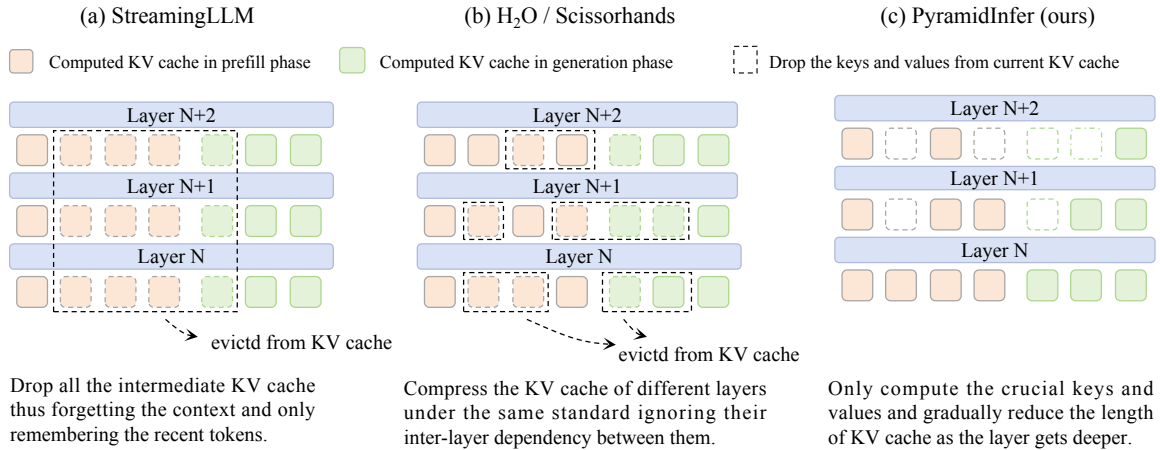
(a) StreamingLLM

(b) $H_2O$ / Scissorhands

(c) PyramidInfer (ours)

Computed KV cache in prefill phase

Computed KV cache in generation phase

Drop the keys and values from current KV cache

Layer N+2

Layer N+1

Layer N

evictd from KV cache

Layer N+2

Layer N+1

Layer N

evictd from KV cache

Layer N+2

Layer N+1

Layer N

Drop all the intermediate KV cache thus forgetting the context and only remembering the recent tokens.

Compress the KV cache of different layers under the same standard ignoring their inter-layer dependency between them.

Only compute the crucial keys and values and gradually reduce the length of KV cache as the layer gets deeper.